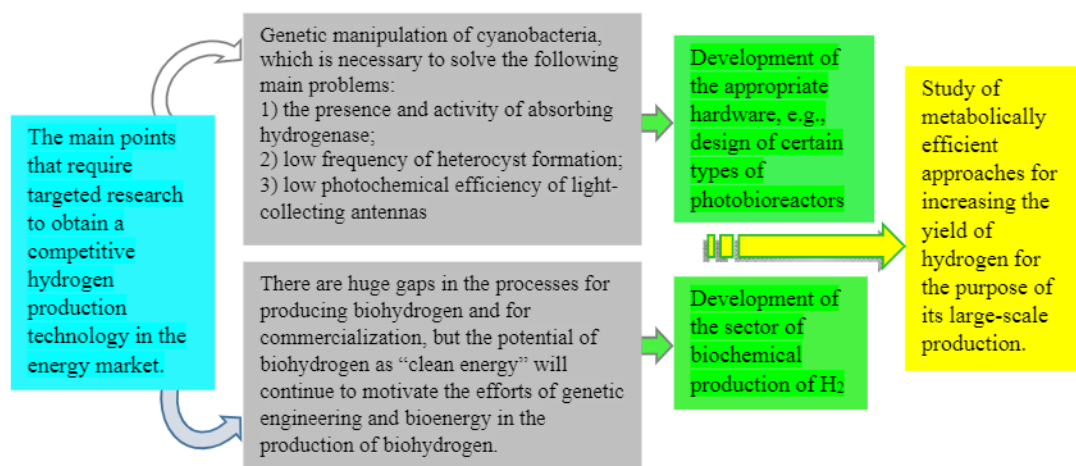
The main points that require targeted research to obtain a competitive hydrogen production technology in the energy market.

Genetic manipulation of cyanobacteria, which is necessary to solve the following main problems:
1) the presence and activity of absorbing hydrogenase;
2) low frequency of heterocyst formation;
3) low photochemical efficiency of light-collecting antennas

There are huge gaps in the processes for producing biohydrogen and for commercialization, but the potential of biohydrogen as "clean energy" will continue to motivate the efforts of genetic engineering and bioenergy in the production of biohydrogen.

Development of the appropriate hardware, e.g., design of certain types of photobioreactors

Development of the sector of biochemical production of $H_2$

Study of metabolically efficient approaches for increasing the yield of hydrogen for the purpose of its large-scale production.